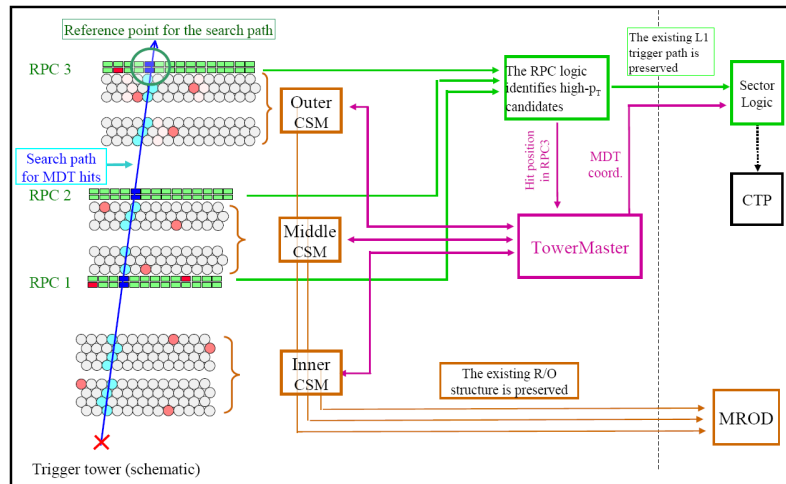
Reference point for the search path

RPC 3

RPC 2

RPC 1

Search path for MDT hits

Outer CSM

Middle CSM

Inner CSM

The RPC logic identifies high-$p_T$ candidates

The existing L1 trigger path is preserved

Sector Logic

CTP

Hit position in RPC3

MDT coord.

TowerMaster

The existing R/O structure is preserved

MROD

Trigger tower (schematic)